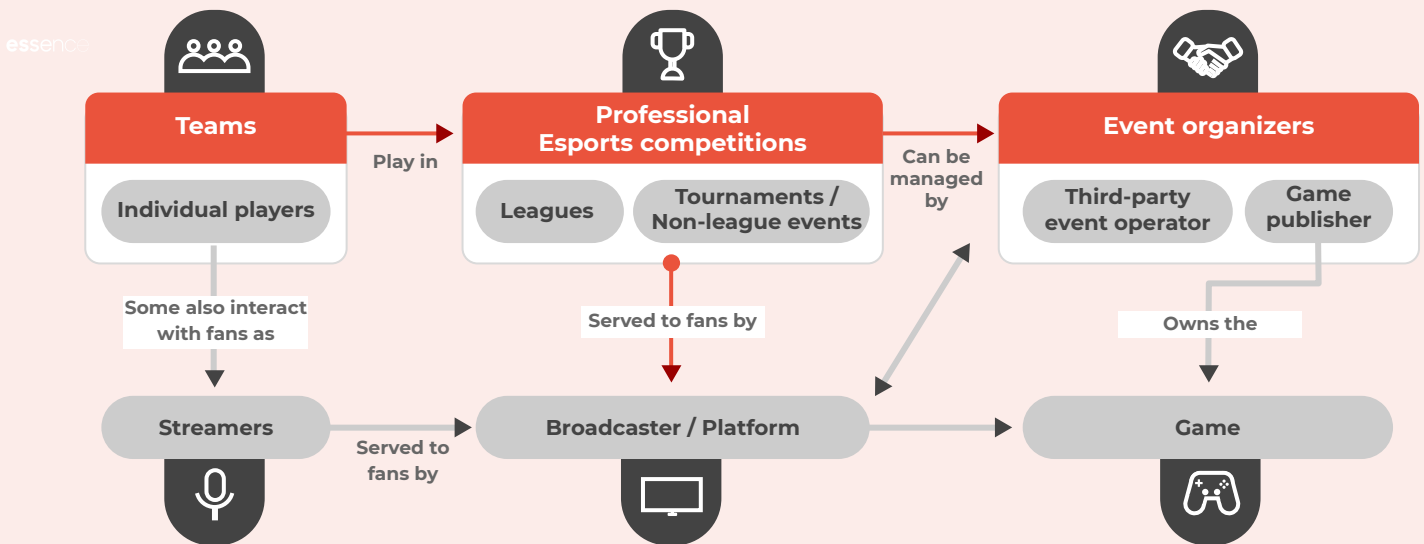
essence

Teams

Individual players

Play in

Professional Esports competitions

Leagues

Tournaments / Non-league events

Can be managed by

Event organizers

Third-party event operator

Game publisher

Some also interact with fans as

Served to fans by

Owns the

Streamers

Served to fans by

Broadcaster / Platform

Game